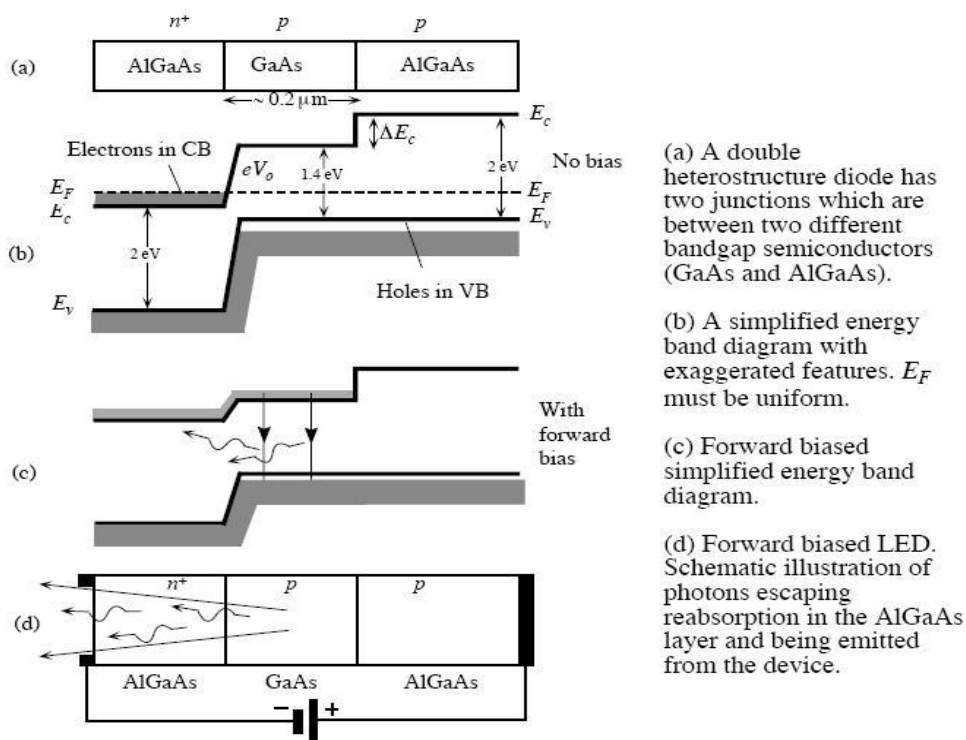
$n^+$ $p$ $p$

(a) AlGaAs GaAs AlGaAs

$\leftarrow \sim 0.2\,\mu\text{m} \rightarrow$

$E_c$

$\Delta E_c$

Electrons in CB

2 eV

No bias

$eV_o$

1.4 eV

$E_F$

$E_c$

$E_F$

$E_v$

(b)

2 eV

Holes in VB

$E_v$

With forward bias

(c)

(d)

$n^+$ $p$ $p$

AlGaAs GaAs AlGaAs

− +

(a) A double heterostructure diode has two junctions which are between two different bandgap semiconductors (GaAs and AlGaAs).

(b) A simplified energy band diagram with exaggerated features. $E_F$ must be uniform.

(c) Forward biased simplified energy band diagram.

(d) Forward biased LED. Schematic illustration of photons escaping reabsorption in the AlGaAs layer and being emitted from the device.